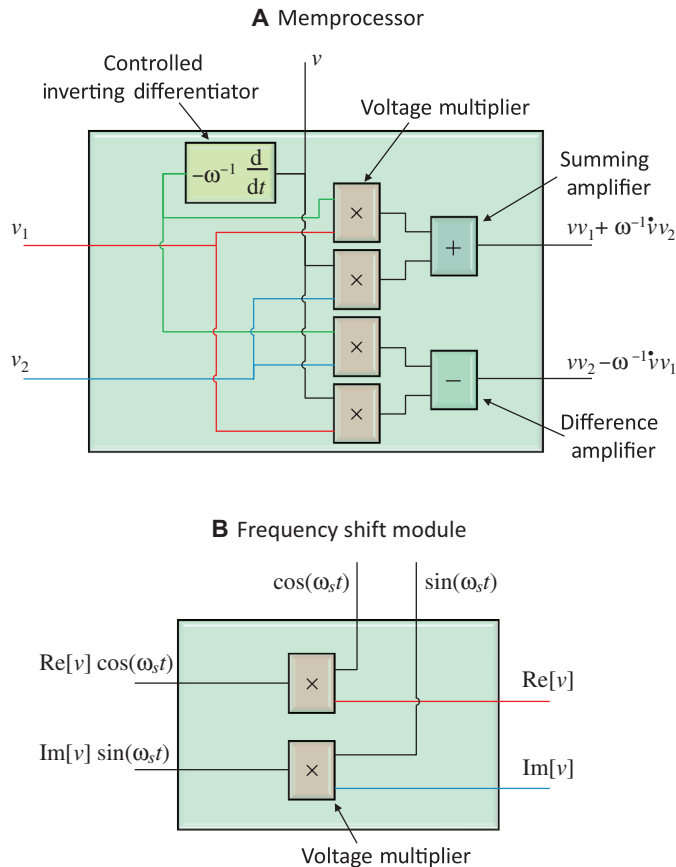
**A** Memprocessor

Controlled inverting differentiator

$v$

Voltage multiplier

$-\omega^{-1} \frac{d}{dt}$

Summing amplifier

$v_1$

×

+

$vv_1 + \omega^{-1}\dot{v}v_2$

×

×

$v_2$

−

$vv_2 - \omega^{-1}\dot{v}v_1$

×

Difference amplifier

**B** Frequency shift module

$\cos(\omega_s t)$

$\sin(\omega_s t)$

$\mathrm{Re}[v]\cos(\omega_s t)$

×

$\mathrm{Re}[v]$

$\mathrm{Im}[v]\sin(\omega_s t)$

×

$\mathrm{Im}[v]$

Voltage multiplier